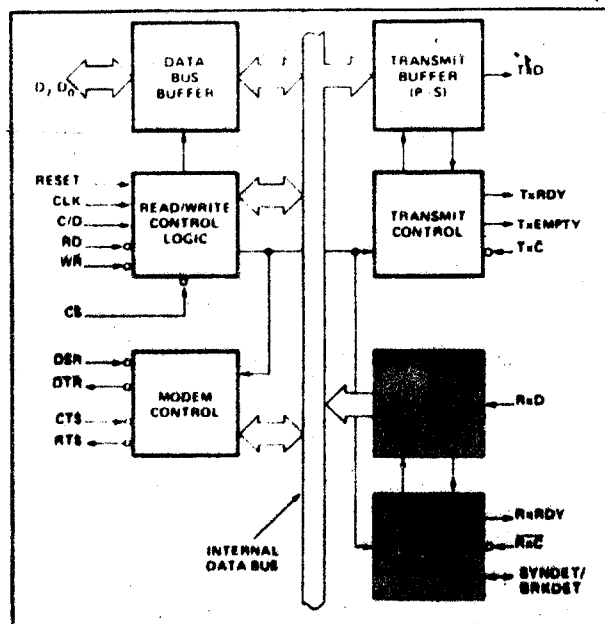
DATA BUS BUFFER

$D_7 D_0$

TRANSMIT BUFFER (P-S)

TxD

RESET

CLK

C/D

RD

WR

READ/WRITE CONTROL LOGIC

TRANSMIT CONTROL

TxRDY

TxEMPTY

TxC

CS

DSR

DTR

CTS

RTS

MODEM CONTROL

RxD

RxRDY

RxC

SYNDET/ BRKDET

INTERNAL DATA BUS